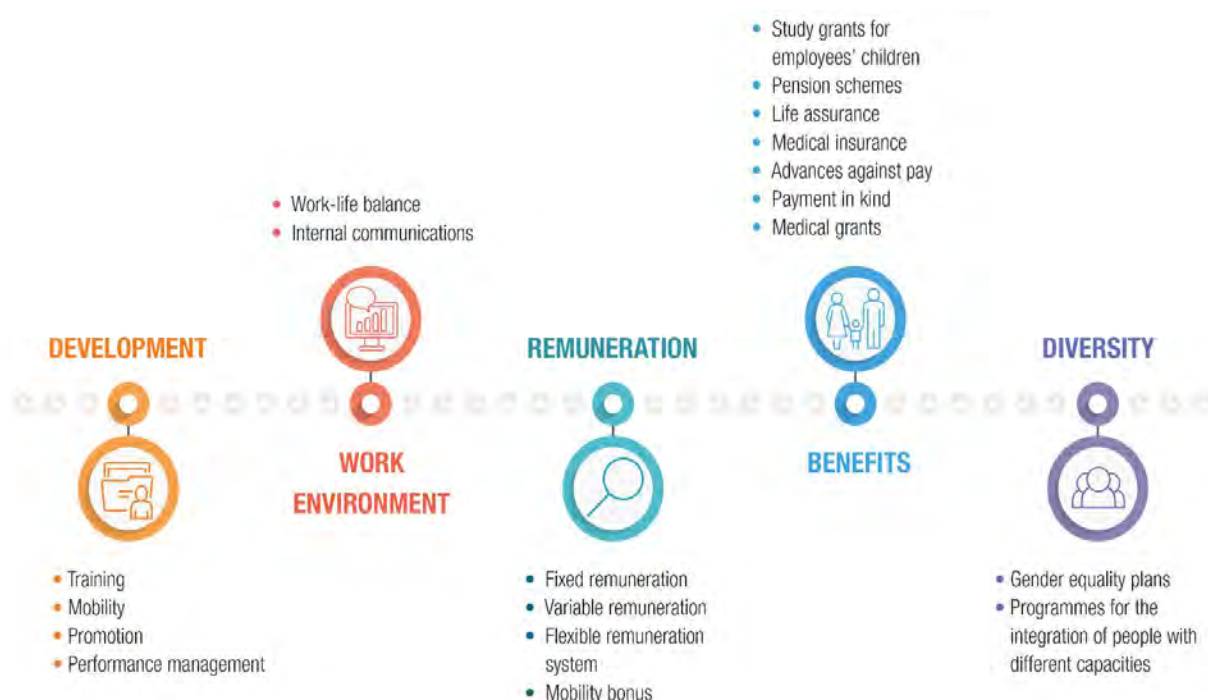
• Study grants for employees' children
• Pension schemes
• Life assurance
• Medical insurance
• Advances against pay
• Payment in kind
• Medical grants

• Work-life balance
• Internal communications

DEVELOPMENT

REMUNERATION

DIVERSITY

WORK ENVIRONMENT

BENEFITS

• Training
• Mobility
• Promotion
• Performance management

• Fixed remuneration
• Variable remuneration
• Flexible remuneration system
• Mobility bonus

• Gender equality plans
• Programmes for the integration of people with different capacities